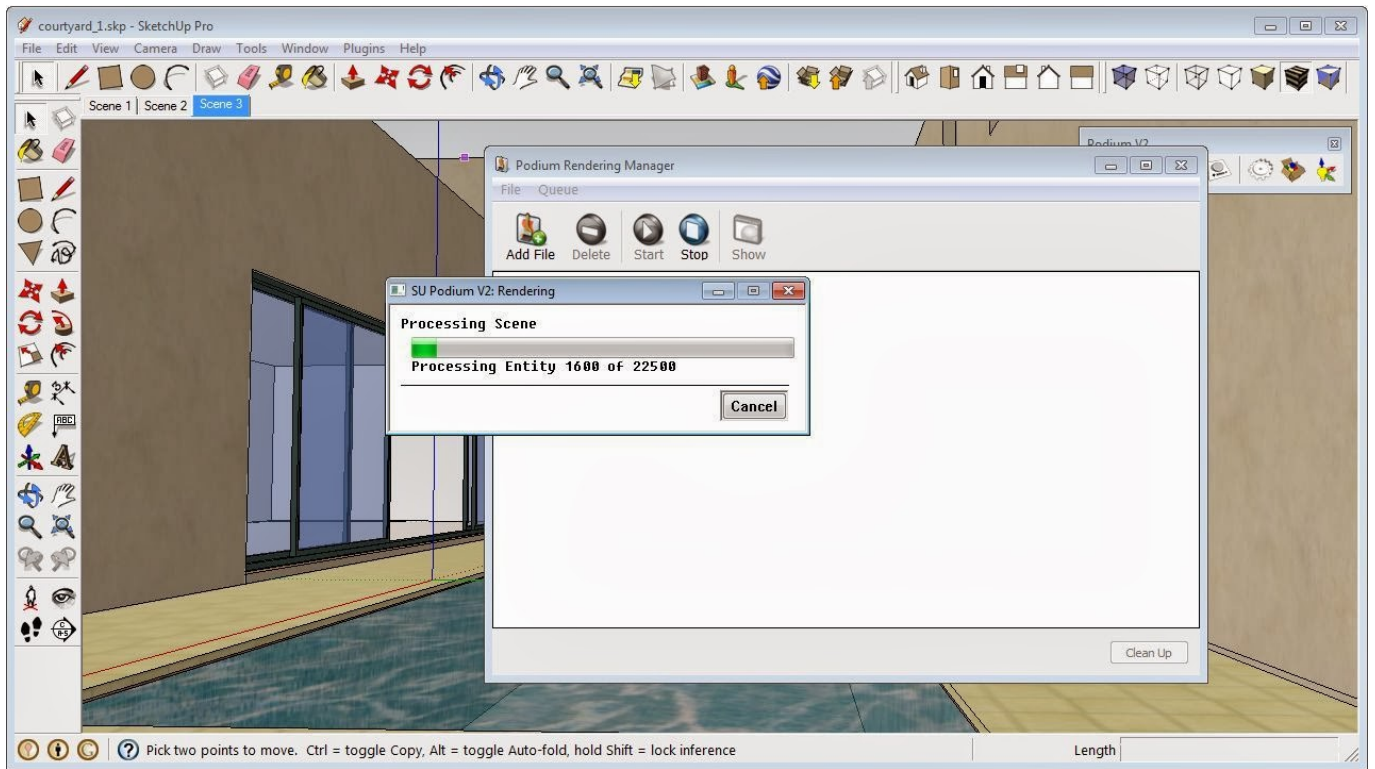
courtyard_1.skp - SketchUp Pro

File Edit View Camera Draw Tools Window Plugins Help

Scene 1 | Scene 2 | Scene 3

Podium V2

Podium Rendering Manager

File Queue

Add File Delete Start Stop Show

SU Podium V2: Rendering

Processing Scene

Processing Entity 1600 of 22500

Cancel

Clean Up

Pick two points to move. Ctrl = toggle Copy, Alt = toggle Auto-fold, hold Shift = lock inference

Length